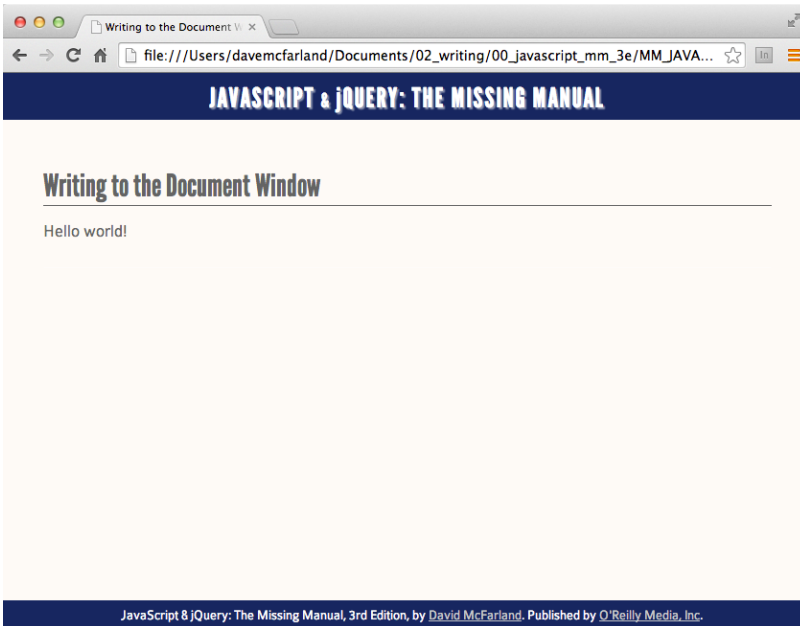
Writing to the Document W ×

file:///Users/davemcfarland/Documents/02_writing/00_javascript_mm_3e/MM_JAVA...

In

JAVASCRIPT & jQUERY: THE MISSING MANUAL

Writing to the Document Window

Hello world!

JavaScript & jQuery: The Missing Manual, 3rd Edition, by David McFarland. Published by O'Reilly Media, Inc.